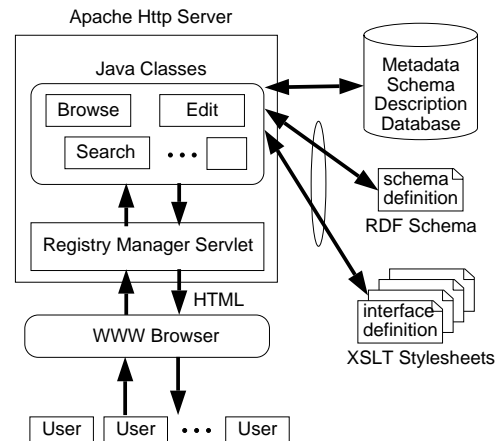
Apache Http Server

Java Classes

Browse

Edit

Search

• • •

Metadata Schema Description Database

schema definition

RDF Schema

interface definition

XSLT Stylesheets

Registry Manager Servlet

HTML

WWW Browser

User

User

• • •

User